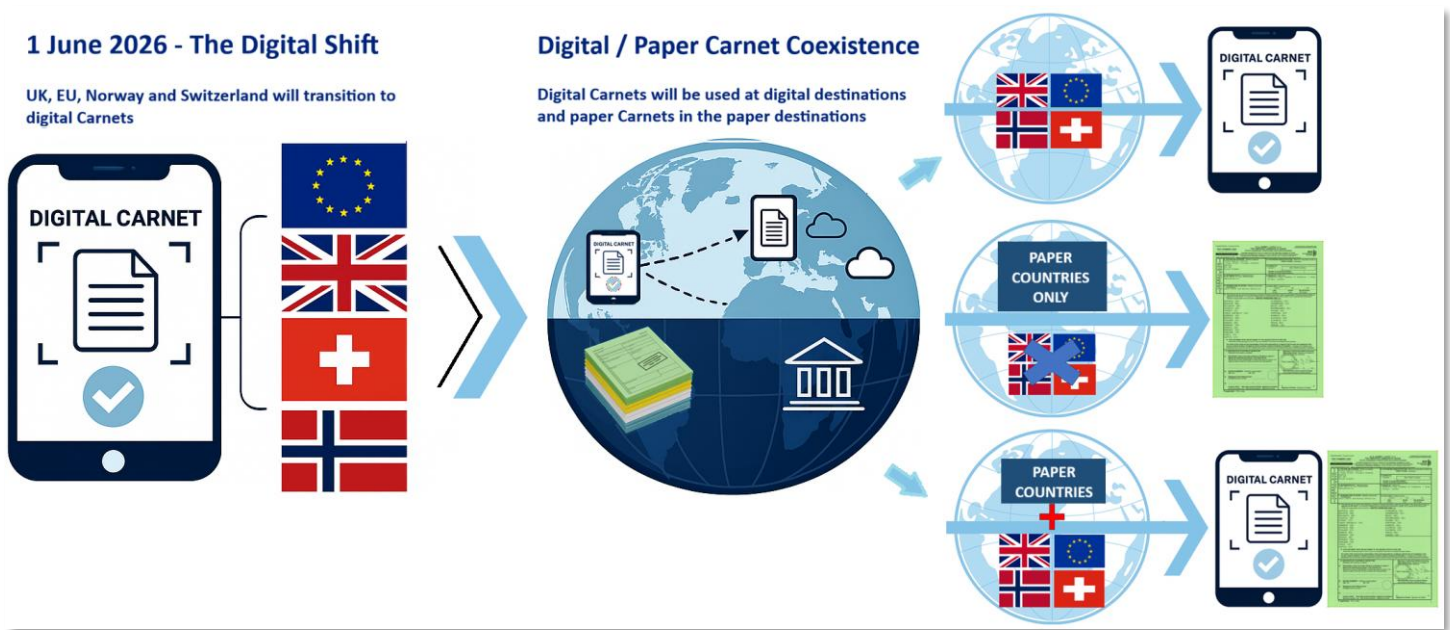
1 June 2026 - The Digital Shift

UK, EU, Norway and Switzerland will transition to digital Carnets

DIGITAL CARNET

Digital / Paper Carnet Coexistence

Digital Carnets will be used at digital destinations and paper Carnets in the paper destinations

DIGITAL CARNET

DIGITAL CARNET

PAPER COUNTRIES ONLY

PAPER COUNTRIES

DIGITAL CARNET